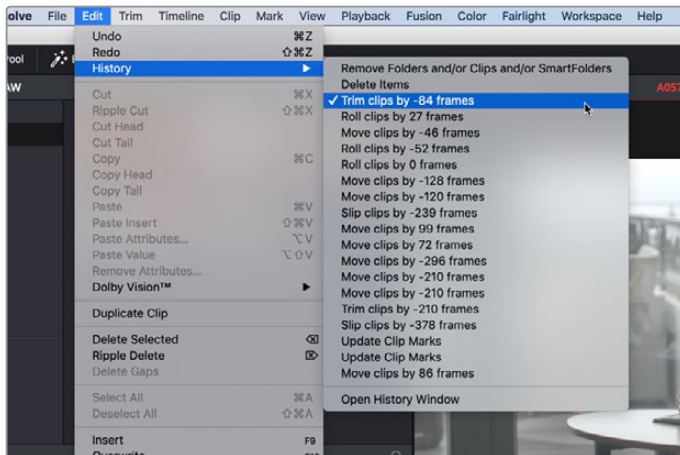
olve File Edit Trim Timeline Clip Mark View Playback Fusion Color Fairlight Workspace Help

ool

AW

A05

Undo ⌘Z
Redo ⇧⌘Z
History ▶

Cut ⌘X
Ripple Cut ⇧⌘X
Cut Head
Cut Tail
Copy ⌘C
Copy Head
Copy Tail
Paste ⌘V
Paste Insert ⇧⌘V
Paste Attributes... ⌥V
Paste Value ⌥⇧V
Remove Attributes...
Dolby Vision™ ▶

Duplicate Clip

Delete Selected ⌫
Ripple Delete ⌦
Delete Gaps

Select All ⌘A
Deselect All ⇧⌘A

Insert F9
Overwrite

Remove Folders and/or Clips and/or SmartFolders
Delete Items
✓ Trim clips by -84 frames
Roll clips by 27 frames
Move clips by -46 frames
Roll clips by -52 frames
Roll clips by 0 frames
Move clips by -128 frames
Move clips by -120 frames
Slip clips by -239 frames
Move clips by 99 frames
Move clips by 72 frames
Move clips by -296 frames
Move clips by -210 frames
Move clips by -210 frames
Trim clips by -210 frames
Slip clips by -378 frames
Update Clip Marks
Update Clip Marks
Move clips by 86 frames

Open History Window